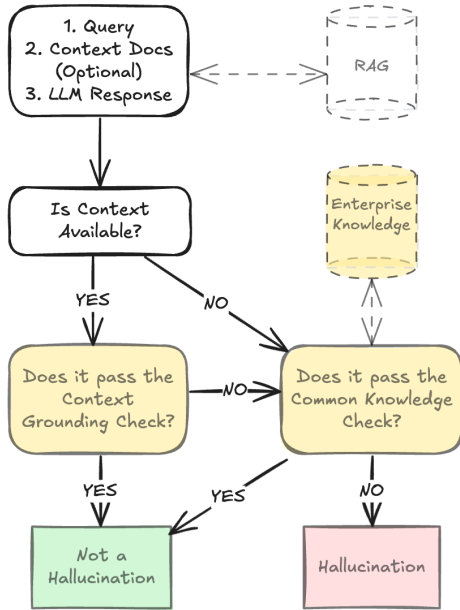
1. Query
2. Context Docs (Optional)
3. LLM Response

RAG

Is Context Available?

Enterprise Knowledge

YES

NO

Does it pass the Context Grounding Check?

NO

Does it pass the Common Knowledge Check?

YES

YES

NO

Not a Hallucination

Hallucination